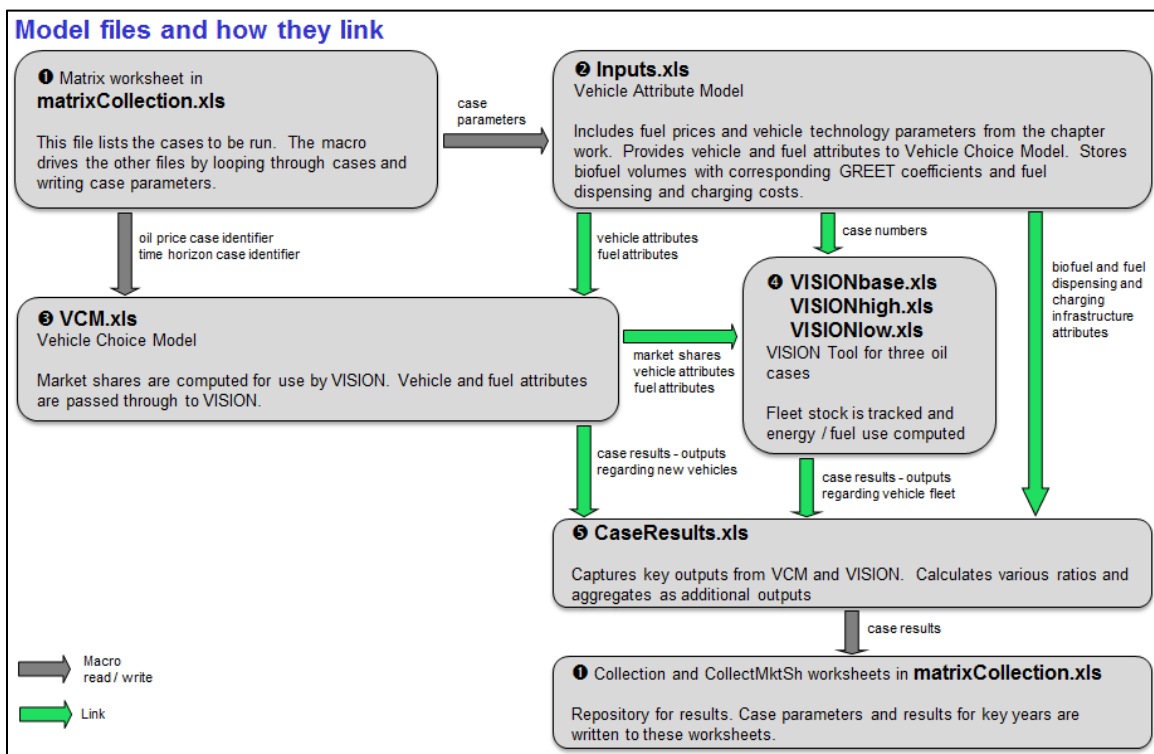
Model files and how they link

❶ Matrix worksheet in
matrixCollection.xls

This file lists the cases to be run. The macro drives the other files by looping through cases and writing case parameters.

case parameters

❷ Inputs.xls
Vehicle Attribute Model

Includes fuel prices and vehicle technology parameters from the chapter work. Provides vehicle and fuel attributes to Vehicle Choice Model. Stores biofuel volumes with corresponding GREET coefficients and fuel dispensing and charging costs.

oil price case identifier
time horizon case identifier

vehicle attributes
fuel attributes

case numbers

biofuel and fuel dispensing and charging infrastructure attributes

❸ VCM.xls
Vehicle Choice Model

Market shares are computed for use by VISION. Vehicle and fuel attributes are passed through to VISION.

market shares
vehicle attributes
fuel attributes

❹ VISIONbase.xls
VISIONhigh.xls
VISIONlow.xls
VISION Tool for three oil cases

Fleet stock is tracked and energy / fuel use computed

case results - outputs regarding new vehicles

case results - outputs regarding vehicle fleet

❺ CaseResults.xls

Captures key outputs from VCM and VISION. Calculates various ratios and aggregates as additional outputs

case results

Macro
read / write

Link

❶ Collection and CollectMktSh worksheets in matrixCollection.xls

Repository for results. Case parameters and results for key years are written to these worksheets.